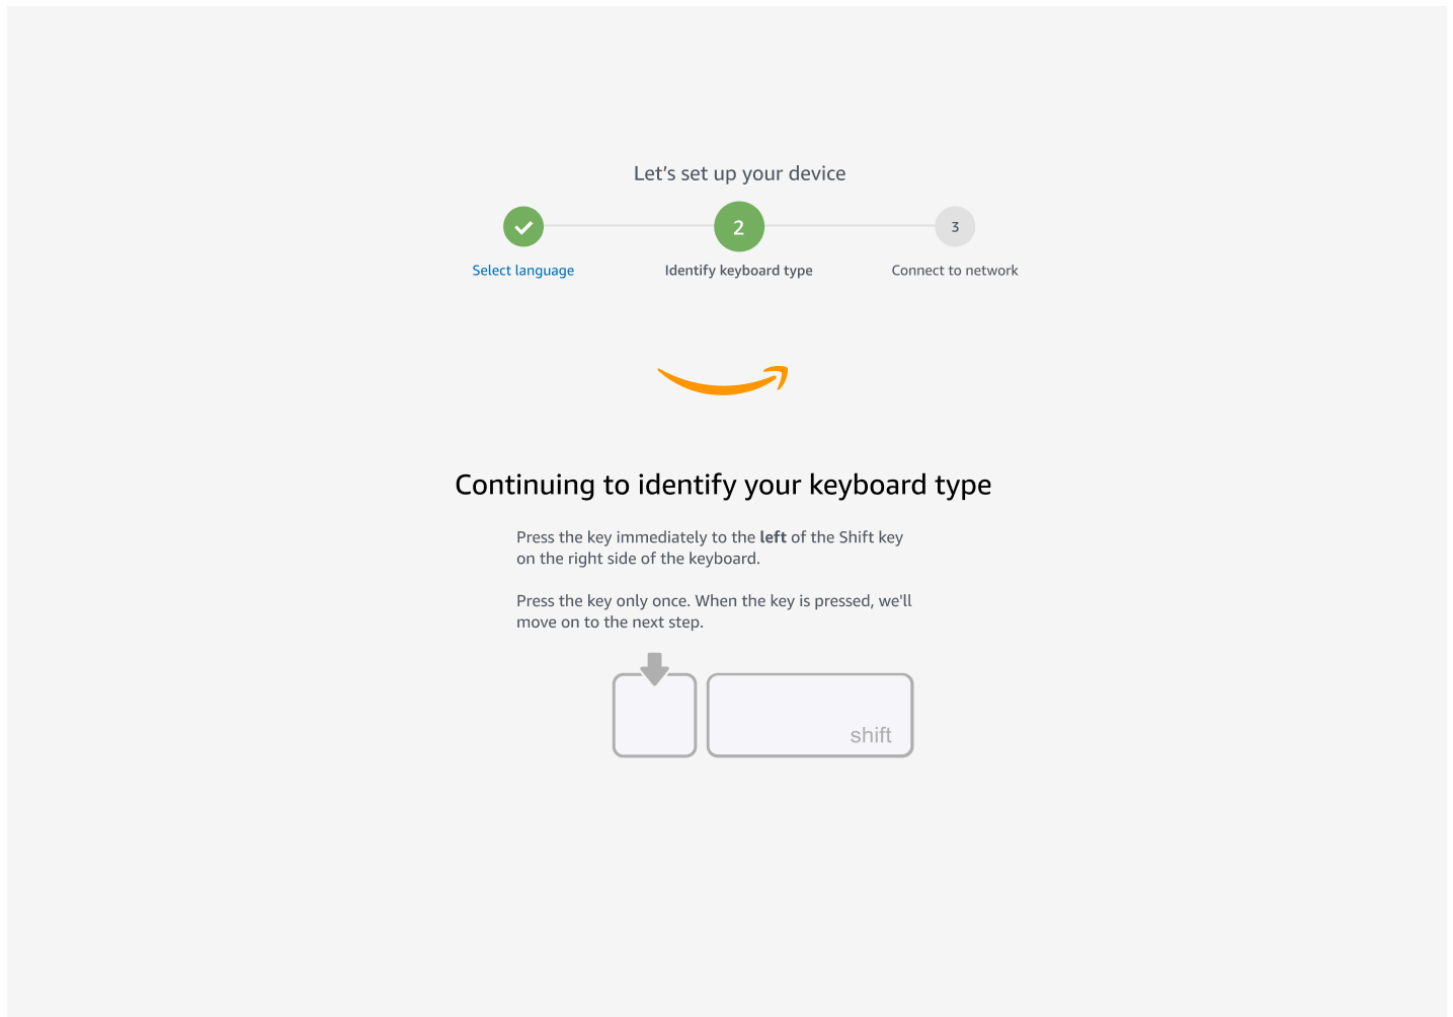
Let’s set up your device

Select language

2

Identify keyboard type

3

Connect to network

Continuing to identify your keyboard type

Press the key immediately to the **left** of the Shift key on the right side of the keyboard.

Press the key only once. When the key is pressed, we'll move on to the next step.

shift